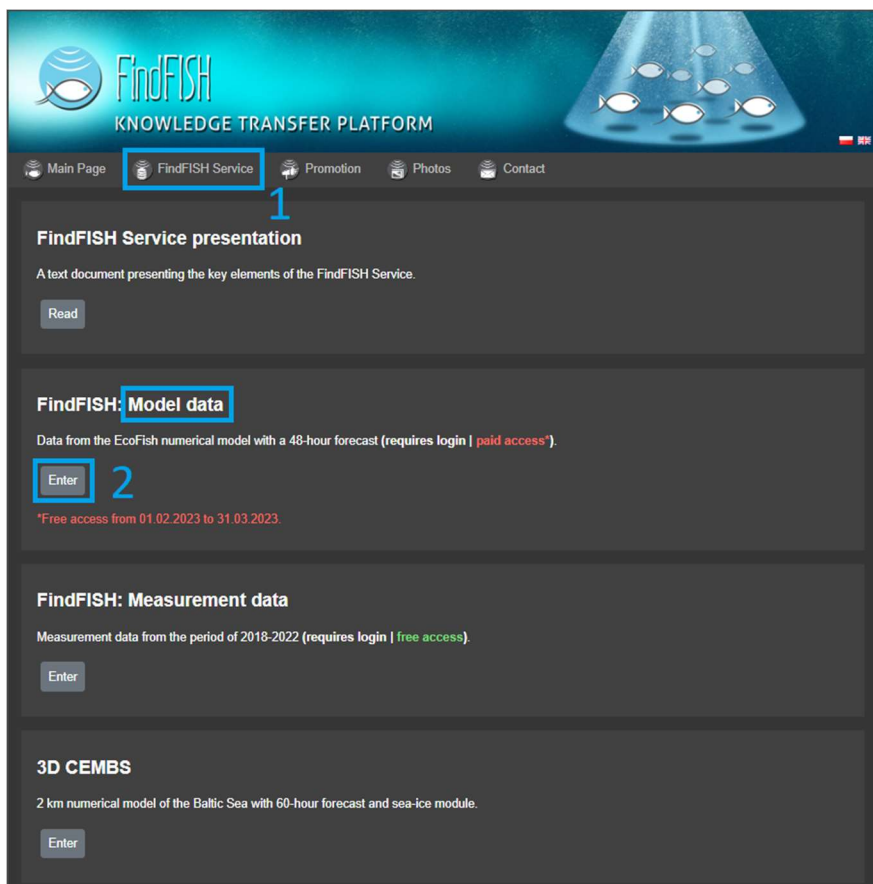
FindFISH
KNOWLEDGE TRANSFER PLATFORM

Main Page FindFISH Service Promotion Photos Contact

1

FindFISH Service presentation

A text document presenting the key elements of the FindFISH Service.

Read

FindFISH: Model data

Data from the EcoFish numerical model with a 48-hour forecast (requires login | paid access*).

Enter 2

*Free access from 01.02.2023 to 31.03.2023.

FindFISH: Measurement data

Measurement data from the period of 2018-2022 (requires login | free access).

Enter

3D CEMBS

2 km numerical model of the Baltic Sea with 60-hour forecast and sea-ice module.

Enter